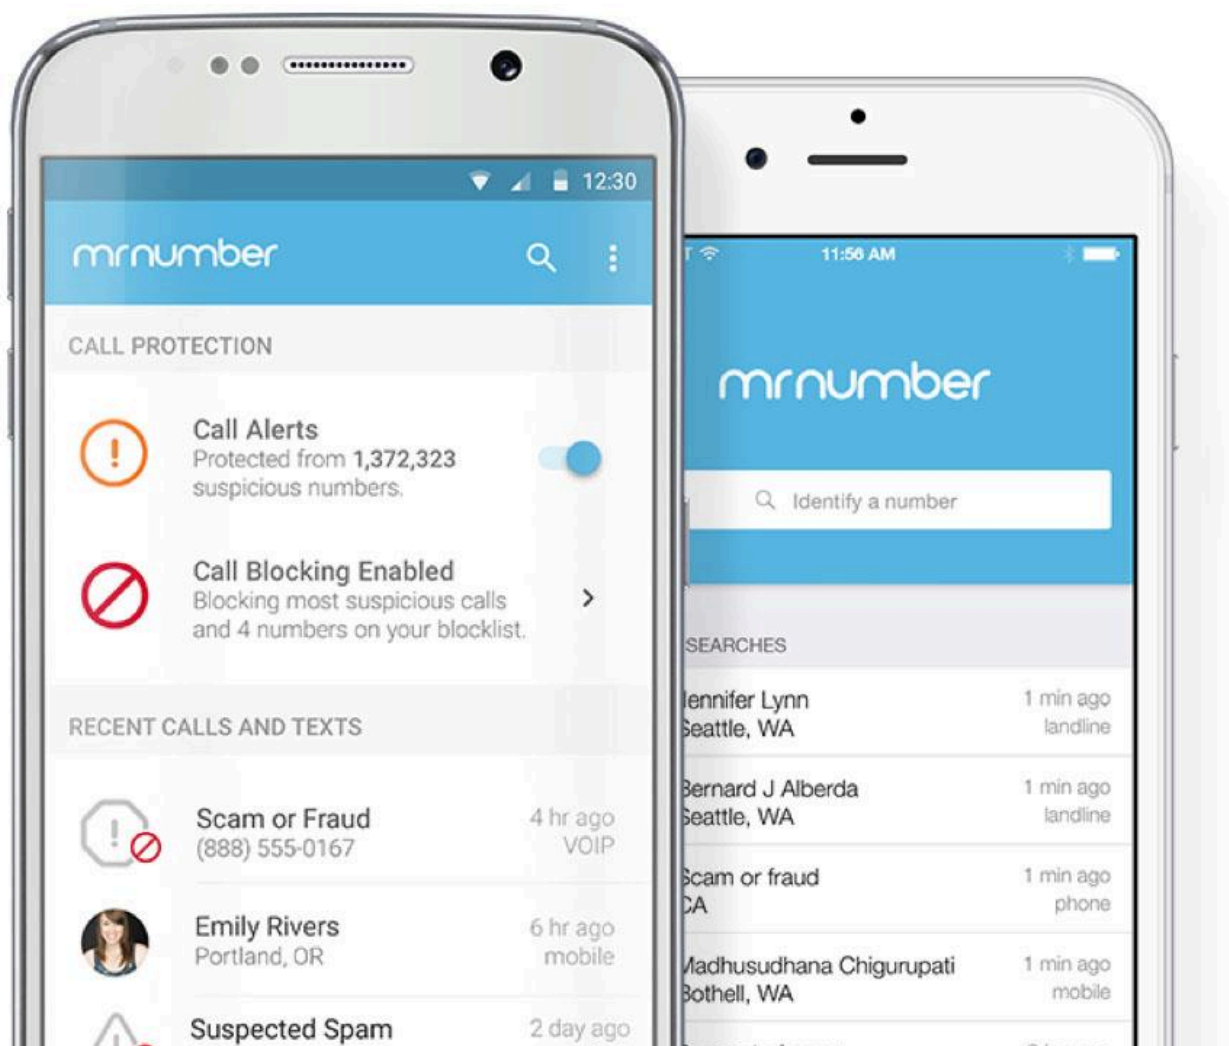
12:30

mrnumber

CALL PROTECTION

Call Alerts
Protected from 1,372,323 suspicious numbers.

Call Blocking Enabled
Blocking most suspicious calls and 4 numbers on your blocklist.

RECENT CALLS AND TEXTS

Scam or Fraud
(888) 555-0167
4 hr ago
VOIP

Emily Rivers
Portland, OR
6 hr ago
mobile

Suspected Spam
2 day ago

11:56 AM

mrnumber

Identify a number

SEARCHES

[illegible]ennifer Lynn
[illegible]eattle, WA
1 min ago
landline

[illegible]ernard J Alberda
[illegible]eattle, WA
1 min ago
landline

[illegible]cam or fraud
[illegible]A
1 min ago
phone

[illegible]adhusudhana Chigurupati
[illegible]othell, WA
1 min ago
mobile